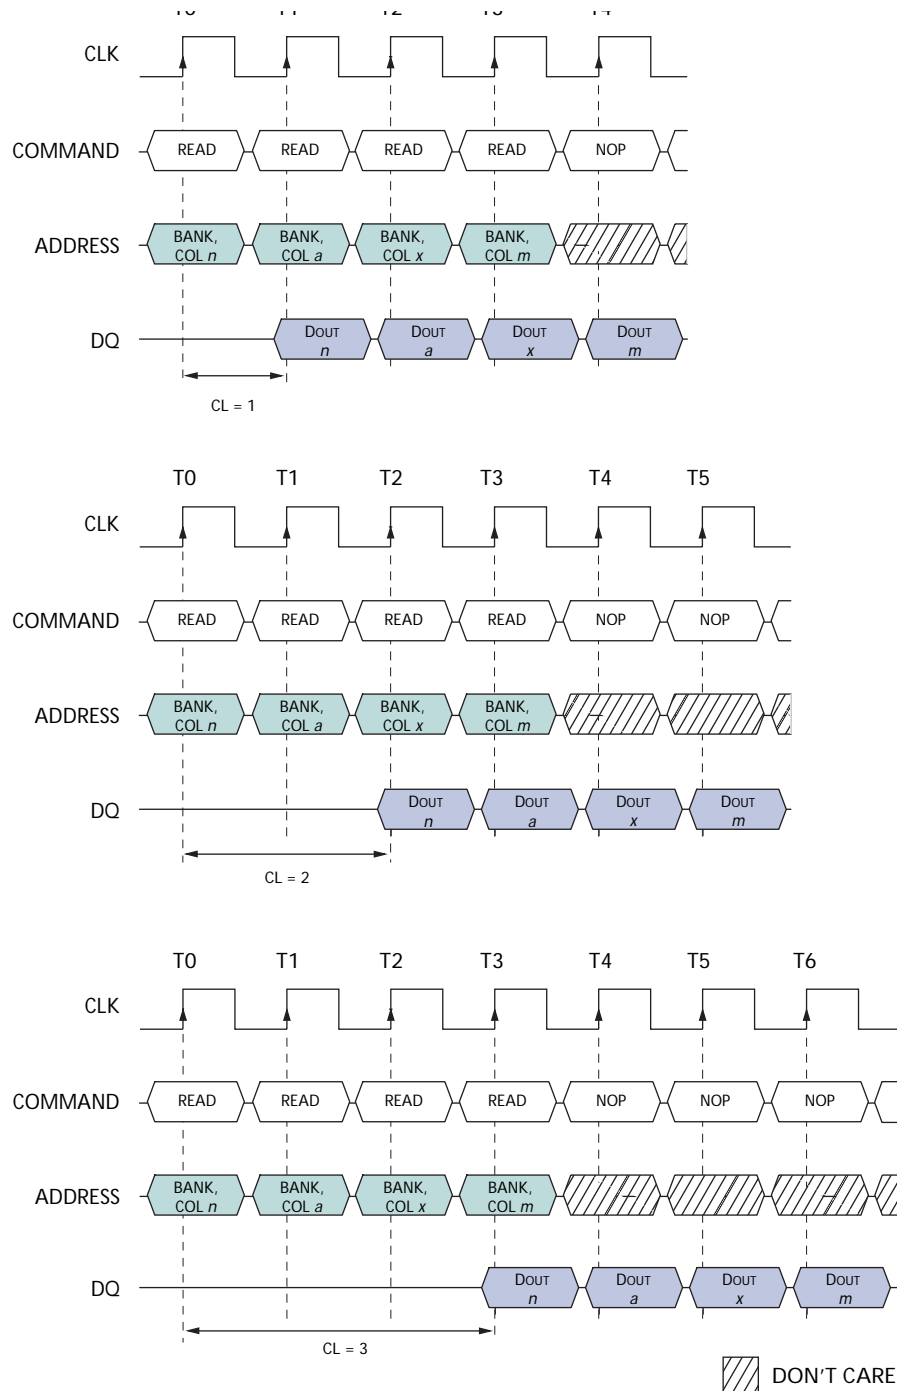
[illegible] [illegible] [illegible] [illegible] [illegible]

CLK

COMMAND READ READ READ READ NOP

ADDRESS BANK, COL $n$ BANK, COL $a$ BANK, COL $x$ BANK, COL $m$

DQ DOUT $n$ DOUT $a$ DOUT $x$ DOUT $m$

CL = 1

T0 T1 T2 T3 T4 T5

CLK

COMMAND READ READ READ READ NOP NOP

ADDRESS BANK, COL $n$ BANK, COL $a$ BANK, COL $x$ BANK, COL $m$

DQ DOUT $n$ DOUT $a$ DOUT $x$ DOUT $m$

CL = 2

T0 T1 T2 T3 T4 T5 T6

CLK

COMMAND READ READ READ READ NOP NOP NOP

ADDRESS BANK, COL $n$ BANK, COL $a$ BANK, COL $x$ BANK, COL $m$

DQ DOUT $n$ DOUT $a$ DOUT $x$ DOUT $m$

CL = 3

DON'T CARE